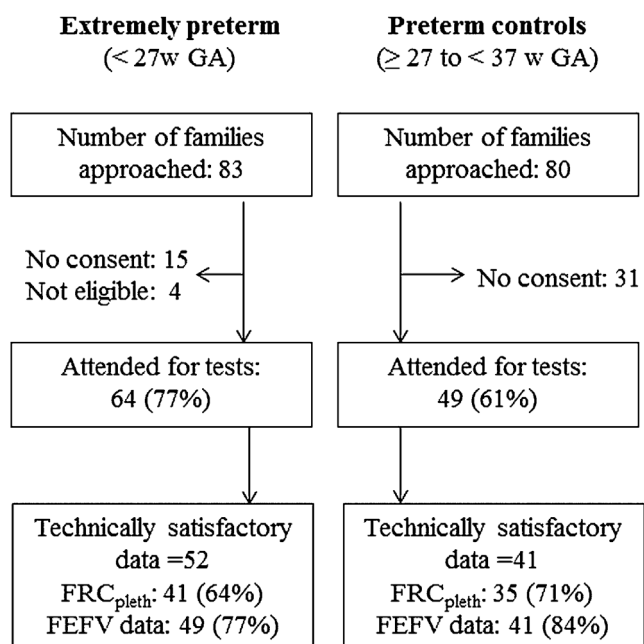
**Extremely preterm**
(< 27w GA)

**Preterm controls**
($\geq$ 27 to < 37 w GA)

Number of families approached: 83

Number of families approached: 80

No consent: 15
Not eligible: 4

No consent: 31

Attended for tests: 64 (77%)

Attended for tests: 49 (61%)

Technically satisfactory data =52
FRC$_{pleth}$: 41 (64%)
FEFV data: 49 (77%)

Technically satisfactory data =41
FRC$_{pleth}$: 35 (71%)
FEFV data: 41 (84%)